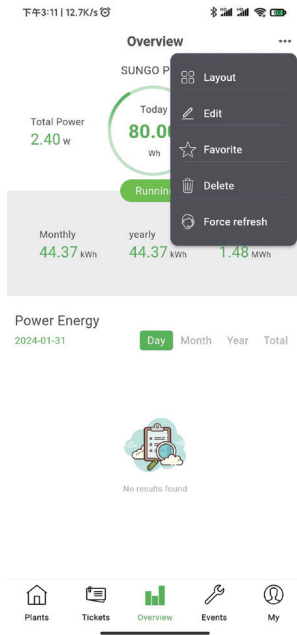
下午3:11 | 12.7K/s

Overview

SUNGO P

Total Power
2.40 w

Today
80.0
Wh

Runnin

Layout
Edit
Favorite
Delete
Force refresh

Monthly
44.37 kWh

yearly
44.37 kWh

1.48 MWh

Power Energy
2024-01-31

Day Month Year Total

No results found

Plants Tickets Overview Events My